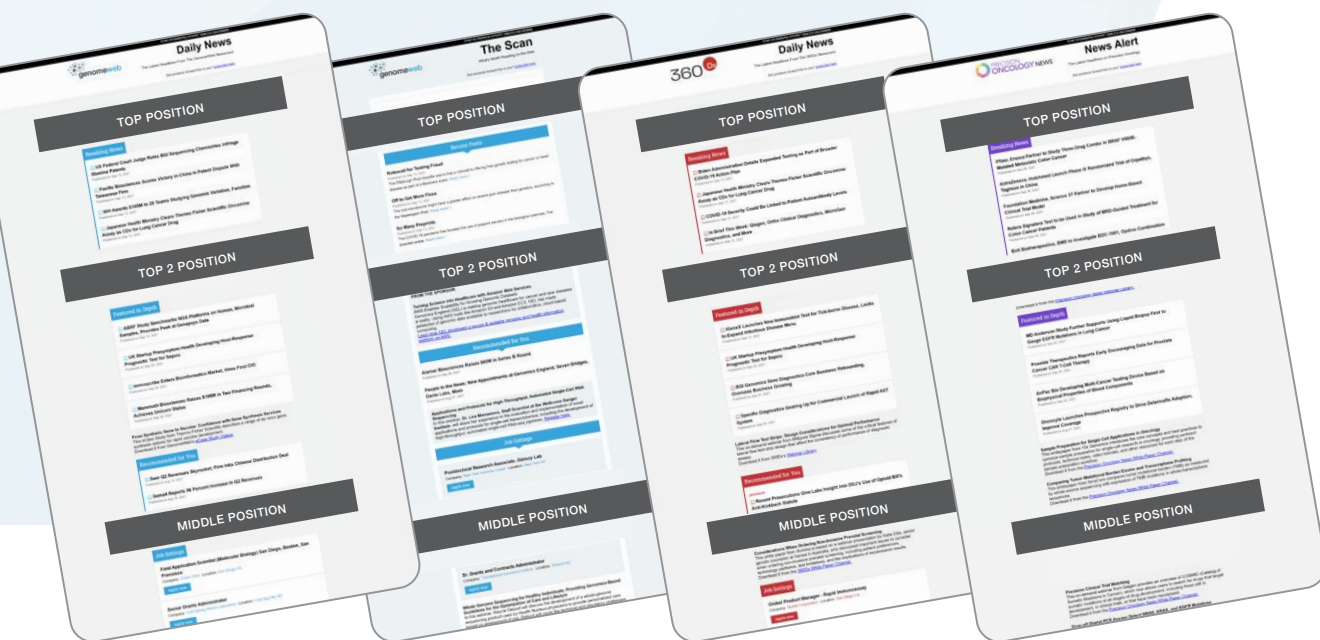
genomeweb
Daily News
TOP POSITION
Breaking News
US Federal Court Judge Rules BGI Sequencing Chemistries Infringe Illumina Patents
Pacific Biosciences Scores Victory in China in Patent Dispute With Takeover Firm
NIH Awards $185M to 20 Teams Studying Genomic Variation, Function
Japanese Health Ministry Clears Thermo Fisher Scientific Oncomine Assay as CDx for Lung Cancer Drug
TOP 2 POSITION
Featured in Depth
UK Startup Prenostics Health Developing Host-Response Prognostic Test for Sepsis
Recommended for You
MIDDLE POSITION
Job Settings

genomeweb
The Scan
TOP POSITION
Recent Posts
TOP 2 POSITION
Recommended for You
Job Listings
MIDDLE POSITION

360
Daily News
TOP POSITION
Breaking News
Japanese Health Ministry Clears Thermo Fisher Scientific Oncomine Assay as CDx for Lung Cancer Drug
TOP 2 POSITION
Featured in Depth
UK Startup Prenostics Health Developing Host-Response Prognostic Test for Sepsis
Recommended for You
MIDDLE POSITION
Job Settings

PRECISION ONCOLOGY NEWS
News Alert
TOP POSITION
Breaking News
TOP 2 POSITION
Featured in Depth
MIDDLE POSITION